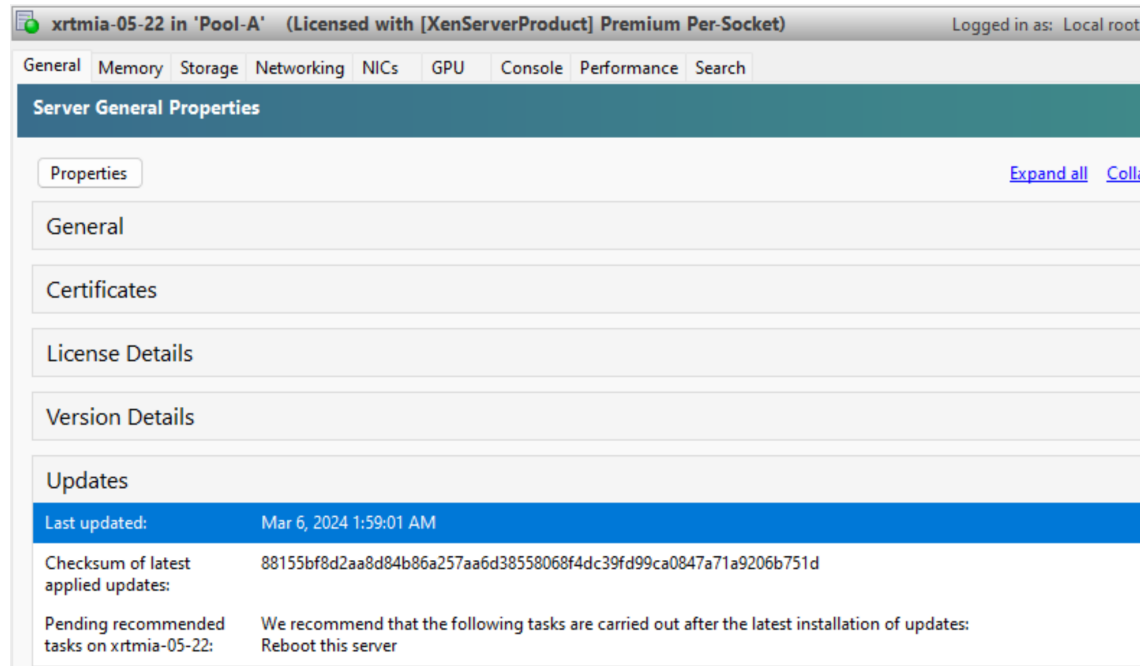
xrtmia-05-22 in 'Pool-A' (Licensed with [XenServerProduct] Premium Per-Socket)

Logged in as: Local root

General Memory Storage Networking NICs GPU Console Performance Search

Server General Properties

Properties

Expand all Colla

General

Certificates

License Details

Version Details

Updates

Last updated: Mar 6, 2024 1:59:01 AM

Checksum of latest applied updates: 88155bf8d2aa8d84b86a257aa6d38558068f4dc39fd99ca0847a71a9206b751d

Pending recommended tasks on xrtmia-05-22: We recommend that the following tasks are carried out after the latest installation of updates:
Reboot this server